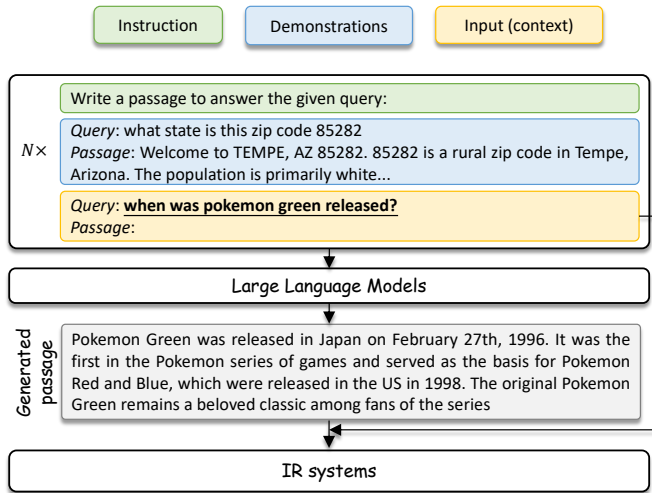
Instruction

Demonstrations

Input (context)

Write a passage to answer the given query:

$N\times$

*Query*: what state is this zip code 85282
*Passage*: Welcome to TEMPE, AZ 85282. 85282 is a rural zip code in Tempe, Arizona. The population is primarily white...

*Query*: **when was pokemon green released?**
*Passage*:

Large Language Models

Generated passage

Pokemon Green was released in Japan on February 27th, 1996. It was the first in the Pokemon series of games and served as the basis for Pokemon Red and Blue, which were released in the US in 1998. The original Pokemon Green remains a beloved classic among fans of the series

IR systems